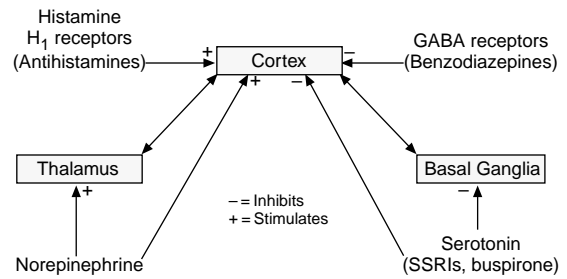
Histamine
$H_1$ receptors
(Antihistamines)

+

Cortex

−

GABA receptors
(Benzodiazepines)

+

−

Thalamus

+

Basal Ganglia

−

− = Inhibits
+ = Stimulates

Norepinephrine

Serotonin
(SSRIs, buspirone)